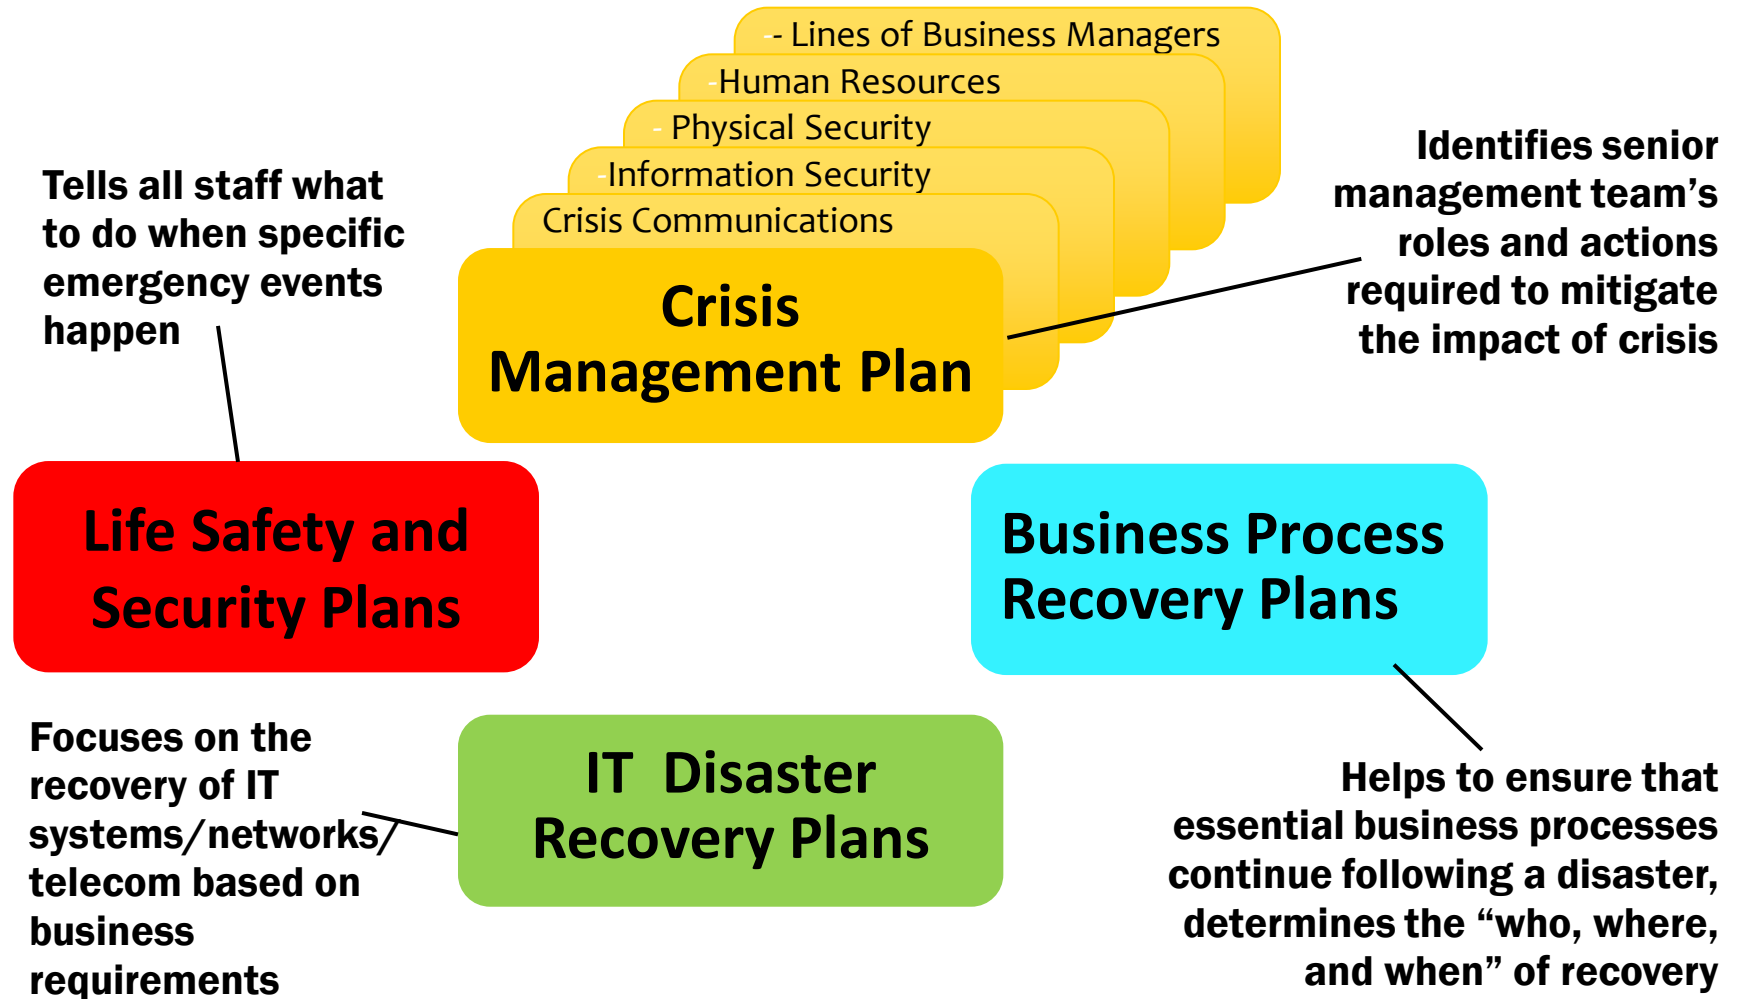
- Lines of Business Managers

-Human Resources

- Physical Security

-Information Security

Crisis Communications

Crisis Management Plan

Tells all staff what to do when specific emergency events happen

Identifies senior management team's roles and actions required to mitigate the impact of crisis

Life Safety and Security Plans

Business Process Recovery Plans

Focuses on the recovery of IT systems/networks/ telecom based on business requirements

IT Disaster Recovery Plans

Helps to ensure that essential business processes continue following a disaster, determines the "who, where, and when" of recovery